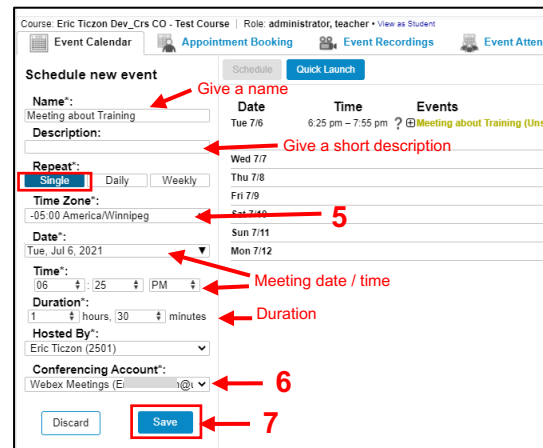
Course: Eric Ticzon Dev_Crs CO - Test Course | Role: administrator, teacher • View as Student

Event Calendar | Appointment Booking | Event Recordings | Event Atten

Schedule new event

Name*:
Meeting about Training
Give a name

Description:
Give a short description

Repeat*:
Single | Daily | Weekly

Time Zone*:
-05:00 America/Winnipeg
5

Date*:
Tue, Jul 6, 2021

Time*:
06 : 25 PM
Meeting date / time

Duration*:
1 hours, 30 minutes
Duration

Hosted By*:
Eric Ticzon (2501)

Conferencing Account*:
Webex Meetings (E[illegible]@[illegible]
6

Discard
Save
7

Schedule | Quick Launch

| Date | Time | Events |
|---|---|---|
| Tue 7/6 | 6:25 pm – 7:55 pm | ? ⊞ Meeting about Training (Uns |
| Wed 7/7 | | |
| Thu 7/8 | | |
| Fri 7/9 | | |
| Sat 7/10 | | |
| Sun 7/11 | | |
| Mon 7/12 | | |